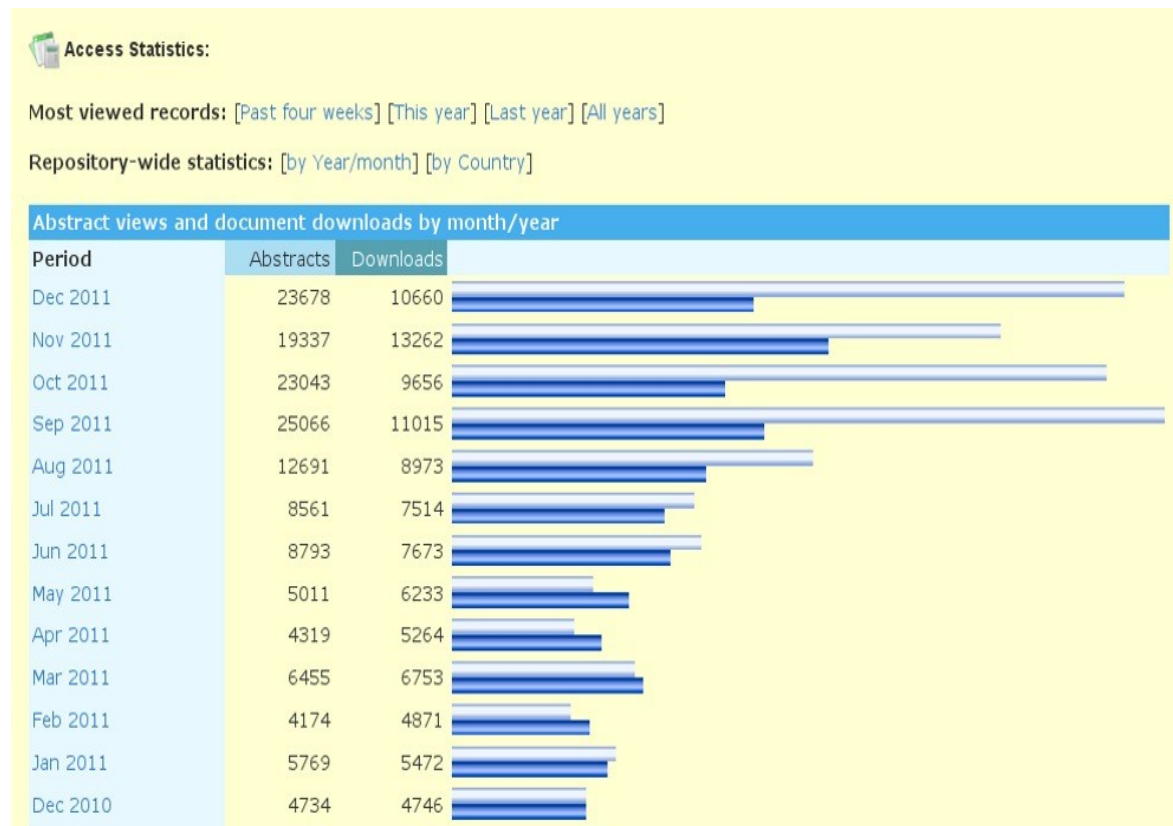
Access Statistics:

Most viewed records: [Past four weeks] [This year] [Last year] [All years]

Repository-wide statistics: [by Year/month] [by Country]

Abstract views and document downloads by month/year

| Period | Abstracts | Downloads |
|---|---|---|
| Dec 2011 | 23678 | 10660 |
| Nov 2011 | 19337 | 13262 |
| Oct 2011 | 23043 | 9656 |
| Sep 2011 | 25066 | 11015 |
| Aug 2011 | 12691 | 8973 |
| Jul 2011 | 8561 | 7514 |
| Jun 2011 | 8793 | 7673 |
| May 2011 | 5011 | 6233 |
| Apr 2011 | 4319 | 5264 |
| Mar 2011 | 6455 | 6753 |
| Feb 2011 | 4174 | 4871 |
| Jan 2011 | 5769 | 5472 |
| Dec 2010 | 4734 | 4746 |